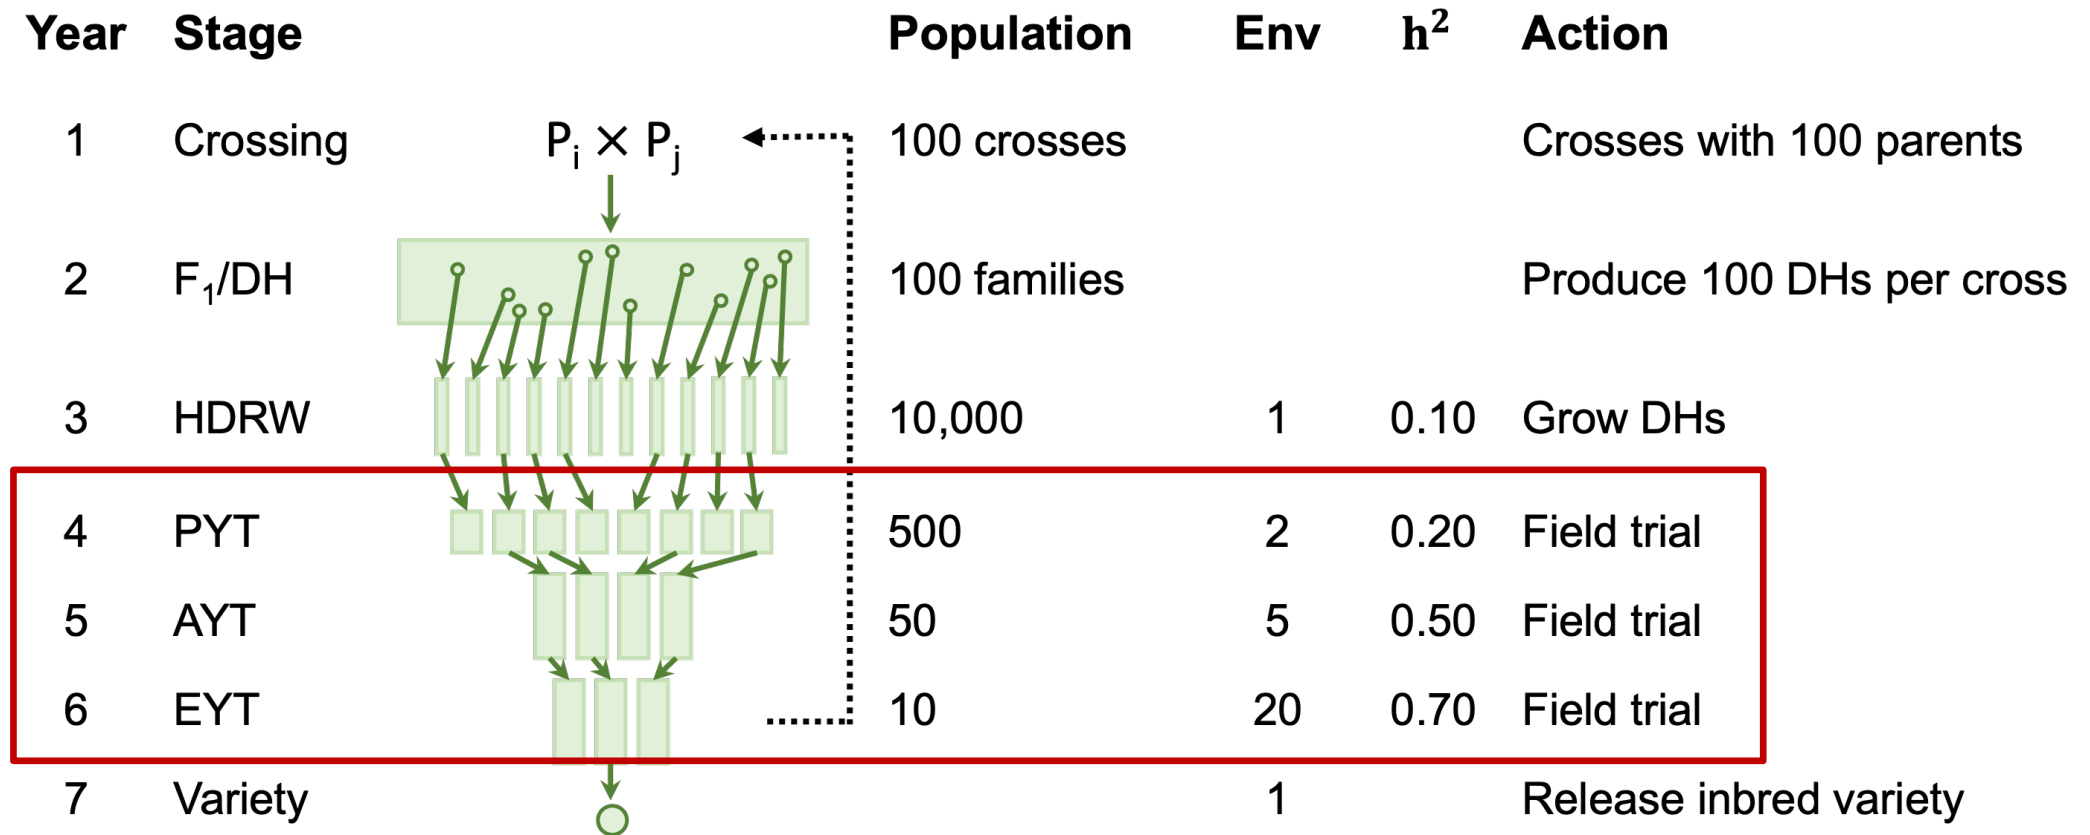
| Year | Stage | | Population | Env | $h^2$ | Action |
|---|---|---|---|---|---|---|
| 1 | Crossing | $P_i \times P_j$ | 100 crosses | | | Crosses with 100 parents |
| 2 | $F_1$/DH | | 100 families | | | Produce 100 DHs per cross |
| 3 | HDRW | | 10,000 | 1 | 0.10 | Grow DHs |
| 4 | PYT | | 500 | 2 | 0.20 | Field trial |
| 5 | AYT | | 50 | 5 | 0.50 | Field trial |
| 6 | EYT | | 10 | 20 | 0.70 | Field trial |
| 7 | Variety | | | 1 | | Release inbred variety |